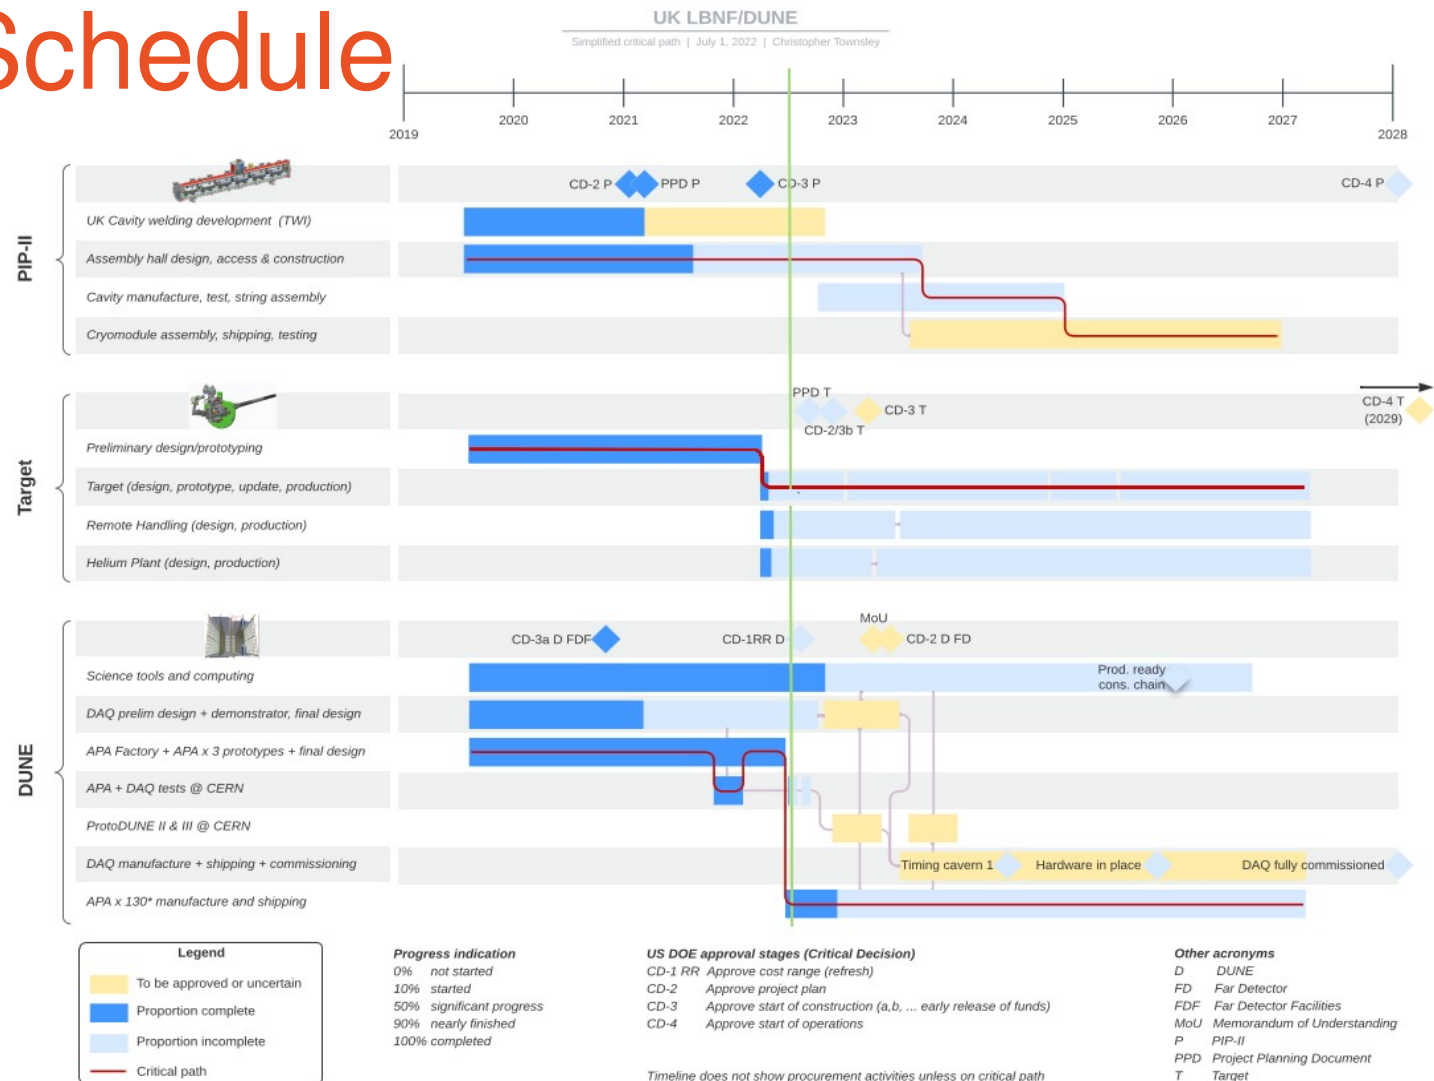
Schedule

UK LBNF/DUNE

Simplified critical path | July 1, 2022 | Christopher Townsley

2019 2020 2021 2022 2023 2024 2025 2026 2027 2028

PIP-II

CD-2 P PPD P CD-3 P CD-4 P

UK Cavity welding development (TWI)

Assembly hall design, access & construction

Cavity manufacture, test, string assembly

Cryomodule assembly, shipping, testing

Target

PPD T CD-3 T CD-2/3b T CD-4 T (2029)

Preliminary design/prototyping

Target (design, prototype, update, production)

Remote Handling (design, production)

Helium Plant (design, production)

DUNE

CD-3a D FDF CD-1RR D MoU CD-2 D FD

Science tools and computing

Prod. ready cons. chain

DAQ prelim design + demonstrator, final design

APA Factory + APA x 3 prototypes + final design

APA + DAQ tests @ CERN

ProtoDUNE II & III @ CERN

DAQ manufacture + shipping + commissioning

Timing cavern 1 Hardware in place DAQ fully commissioned

APA x 130* manufacture and shipping

Legend
To be approved or uncertain
Proportion complete
Proportion incomplete
Critical path

Progress indication
0% not started
10% started
50% significant progress
90% nearly finished
100% completed

US DOE approval stages (Critical Decision)
CD-1 RR Approve cost range (refresh)
CD-2 Approve project plan
CD-3 Approve start of construction (a,b, ... early release of funds)
CD-4 Approve start of operations

Timeline does not show procurement activities unless on critical path

Other acronyms
D DUNE
FD Far Detector
FDF Far Detector Facilities
MoU Memorandum of Understanding
P PIP-II
PPD Project Planning Document
T Target